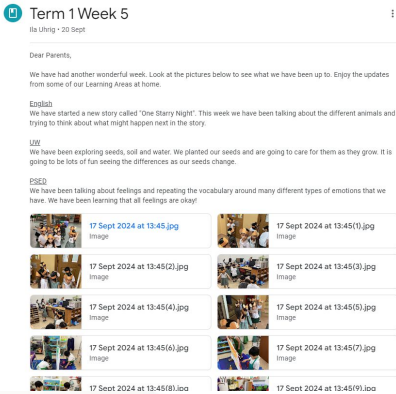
Term 1 Week 5
Ila Uhrig • 20 Sept

Dear Parents,

We have had another wonderful week. Look at the pictures below to see what we have been up to. Enjoy the updates from some of our Learning Areas at home.

English
We have started a new story called "One Starry Night". This week we have been talking about the different animals and trying to think about what might happen next in the story.

UW
We have been exploring seeds, soil and water. We planted our seeds and are going to care for them as they grow. It is going to be lots of fun seeing the differences as our seeds change.

PSED
We have been talking about feelings and repeating the vocabulary around many different types of emotions that we have. We have been learning that all feelings are okay!

17 Sept 2024 at 13:45.jpg
Image

17 Sept 2024 at 13:45(1).jpg
Image

17 Sept 2024 at 13:45(2).jpg
Image

17 Sept 2024 at 13:45(3).jpg
Image

17 Sept 2024 at 13:45(4).jpg
Image

17 Sept 2024 at 13:45(5).jpg
Image

17 Sept 2024 at 13:45(6).jpg
Image

17 Sept 2024 at 13:45(7).jpg
Image

17 Sept 2024 at 13:45(8).jpg

17 Sept 2024 at 13:45(9).jpg